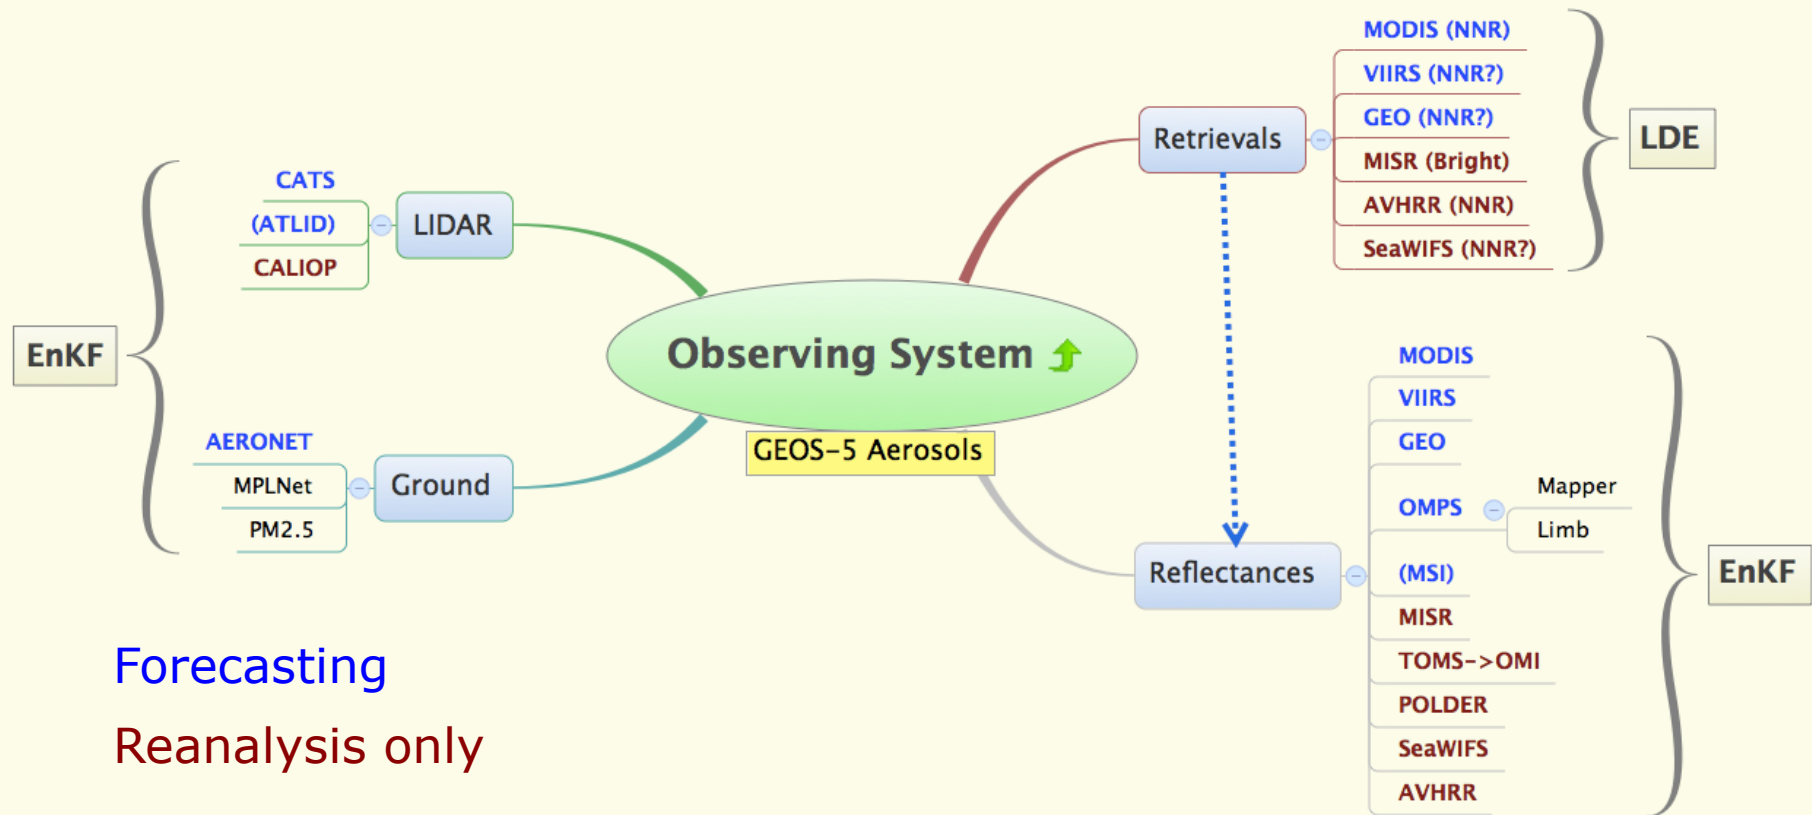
MODIS (NNR)
VIIRS (NNR?)
GEO (NNR?)
MISR (Bright)
AVHRR (NNR)
SeaWIFS (NNR?)

LDE

Retrievals

CATS
(ATLID)
CALIOP

LIDAR

EnKF

Observing System

GEOS-5 Aerosols

AERONET
MPLNet
PM2.5

Ground

MODIS
VIIRS
GEO
OMPS
Mapper
Limb
(MSI)
MISR
TOMS->OMI
POLDER
SeaWIFS
AVHRR

Reflectances

EnKF

Forecasting
Reanalysis only